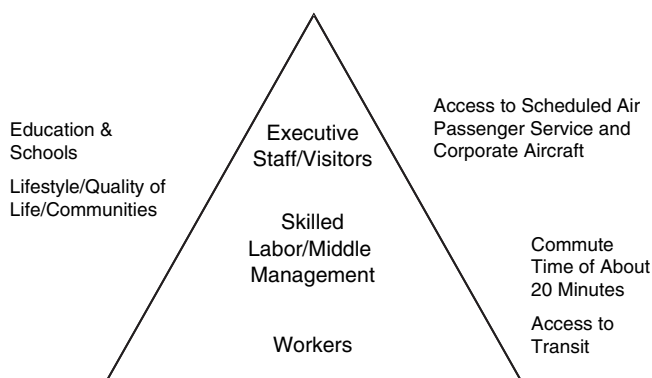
Education & Schools

Lifestyle/Quality of Life/Communities

Executive Staff/Visitors

Skilled Labor/Middle Management

Workers

Access to Scheduled Air Passenger Service and Corporate Aircraft

Commute Time of About 20 Minutes

Access to Transit